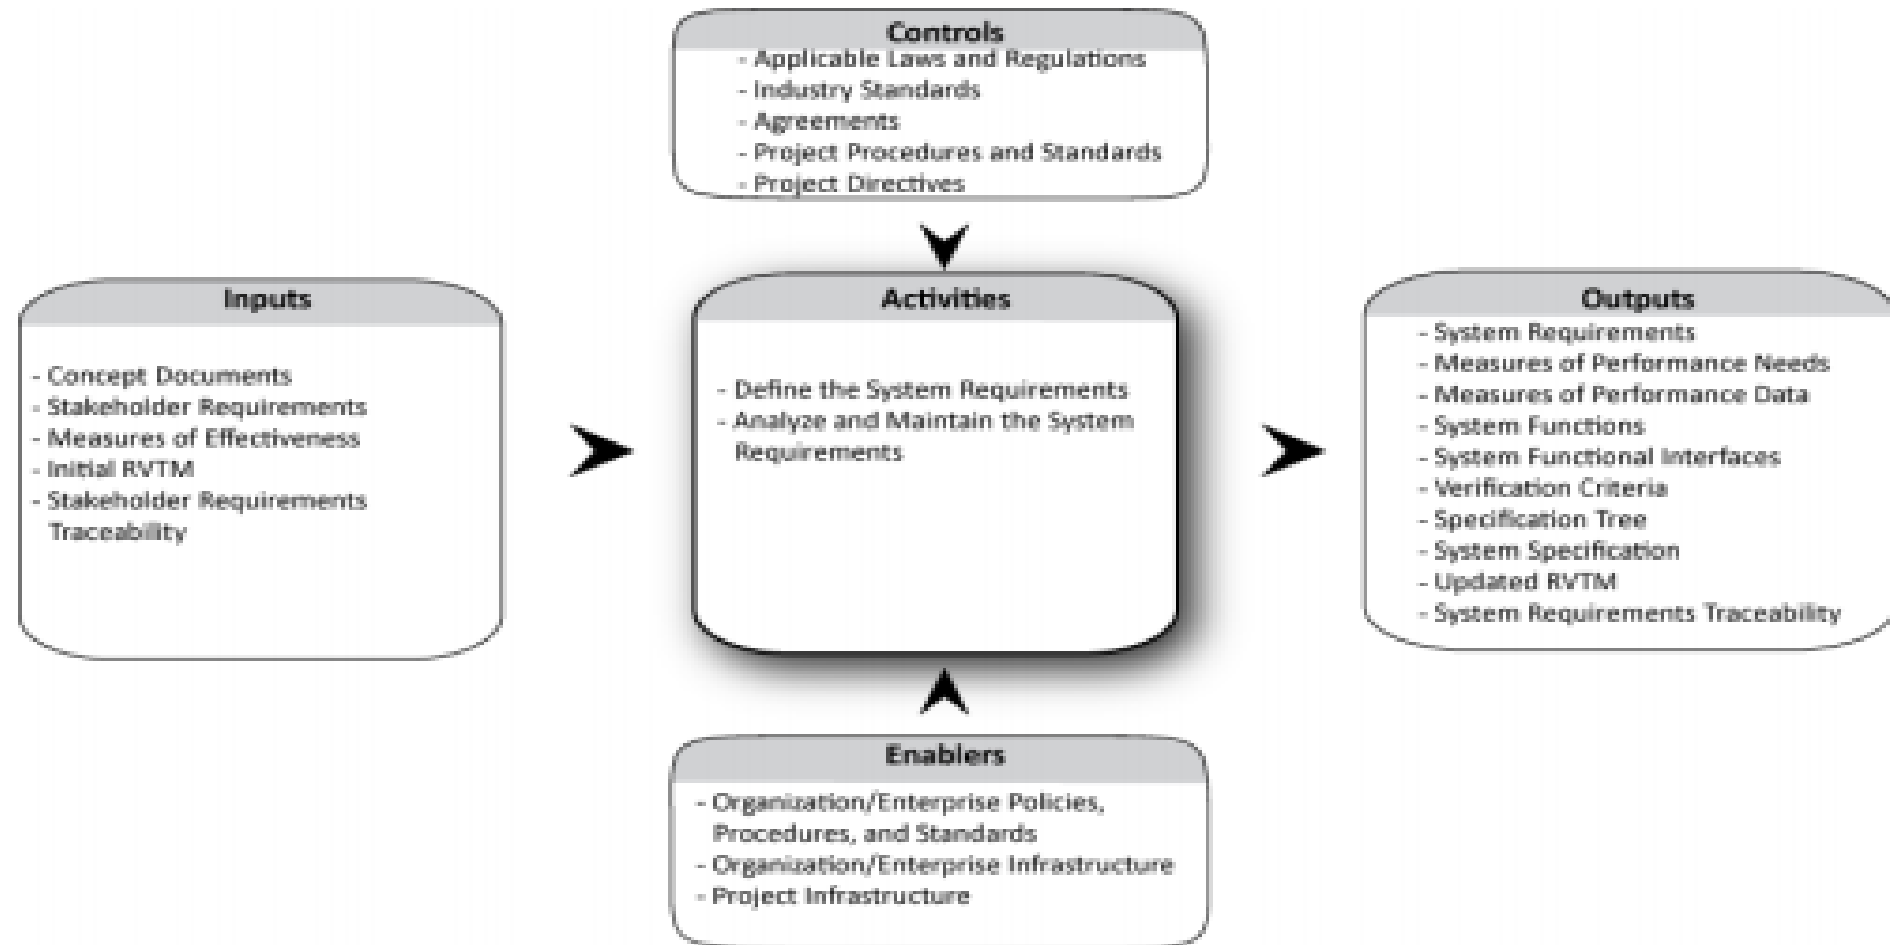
Controls
- Applicable Laws and Regulations
- Industry Standards
- Agreements
- Project Procedures and Standards
- Project Directives

Inputs
- Concept Documents
- Stakeholder Requirements
- Measures of Effectiveness
- Initial RVTM
- Stakeholder Requirements Traceability

Activities
- Define the System Requirements
- Analyze and Maintain the System Requirements

Outputs
- System Requirements
- Measures of Performance Needs
- Measures of Performance Data
- System Functions
- System Functional Interfaces
- Verification Criteria
- Specification Tree
- System Specification
- Updated RVTM
- System Requirements Traceability

Enablers
- Organization/Enterprise Policies, Procedures, and Standards
- Organization/Enterprise Infrastructure
- Project Infrastructure